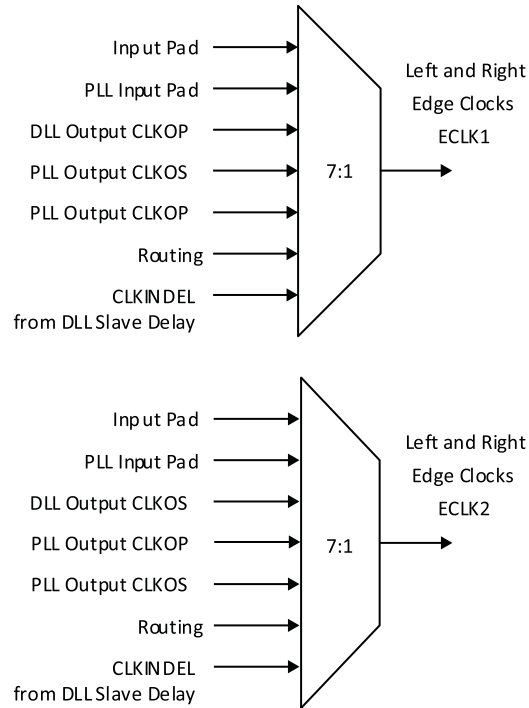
Input Pad
PLL Input Pad
DLL Output CLKOP
PLL Output CLKOS
PLL Output CLKOP
Routing
CLKINDEL
from DLL Slave Delay

7:1

Left and Right
Edge Clocks
ECLK1

Input Pad
PLL Input Pad
DLL Output CLKOS
PLL Output CLKOP
PLL Output CLKOS
Routing
CLKINDEL
from DLL Slave Delay

7:1

Left and Right
Edge Clocks
ECLK2